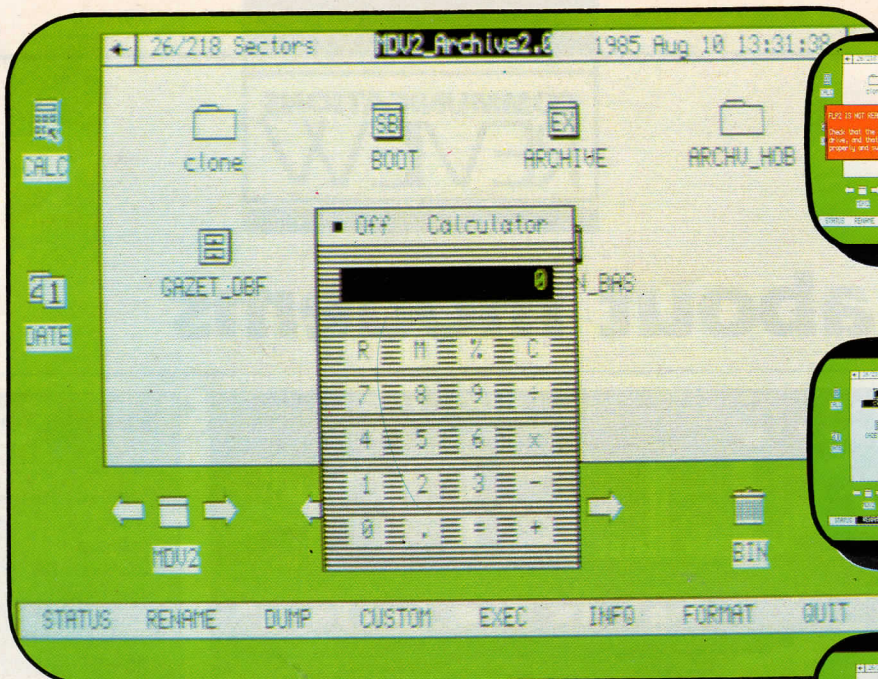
← 26/218 Sectors MDV2_Archive2.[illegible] 1985 Aug 10 13:31:3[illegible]

CALC

DATE

clone

BOOT

ARCHIVE

ARCHV_HOB

GAZET_DBF

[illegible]_BAS

Off Calculator

0

R M % C

7 8 9 ÷

4 5 6 x

1 2 3 -

0 . = +

MDV2

BIN

STATUS RENAME DUMP CUSTOM EXEC INFO FORMAT QUIT

FLP2 IS NOT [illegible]

Check that the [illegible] drive, and the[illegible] properly and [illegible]

STATUS RENAME

STATUS RENAME